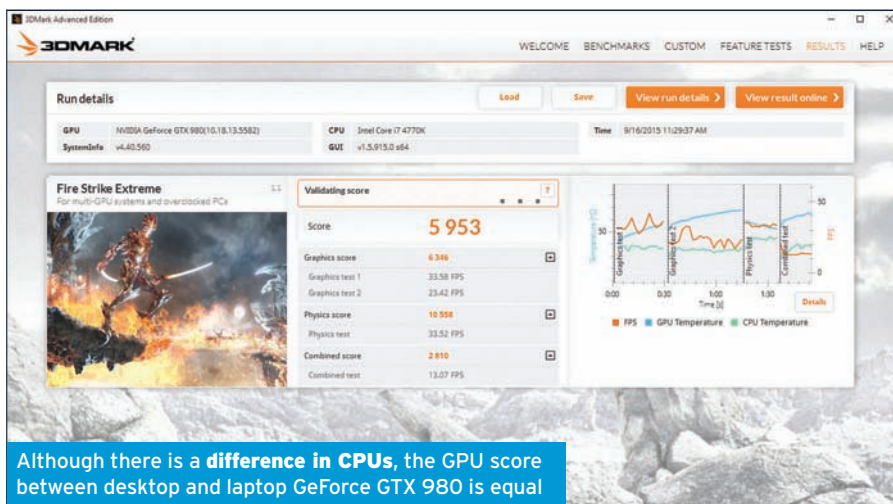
3DMark Advanced Edition

3DMARK

WELCOME BENCHMARKS CUSTOM FEATURE TESTS RESULTS HELP

Run details

Load

Save

View run details >

View result online >

GPU NVIDIA GeForce GTX 980(10.18.13.5582)
SystemInfo v4.40.560
CPU Intel Core i7 4770K
GUI v1.5.915.0 s64
Time 9/16/2015 11:29:37 AM

Fire Strike Extreme
For multi-GPU systems and overclocked PCs

Validating score

?

Score 5 953

| | |
|---|---|
| Graphics score | 6 346 |
| Graphics test 1 | 33.58 FPS |
| Graphics test 2 | 23.42 FPS |
| Physics score | 10 558 |
| Physics test | 33.52 FPS |
| Combined score | 2 810 |
| Combined test | 13.07 FPS |

50
50
0
Temperature [°C]
FPS
Graphics test 1
Graphics test 2
Physics test
Combined test
0:00 0:30 1:00 1:30
Time [s]
Details

FPS GPU Temperature CPU Temperature

Although there is a difference in CPUs, the GPU score between desktop and laptop GeForce GTX 980 is equal